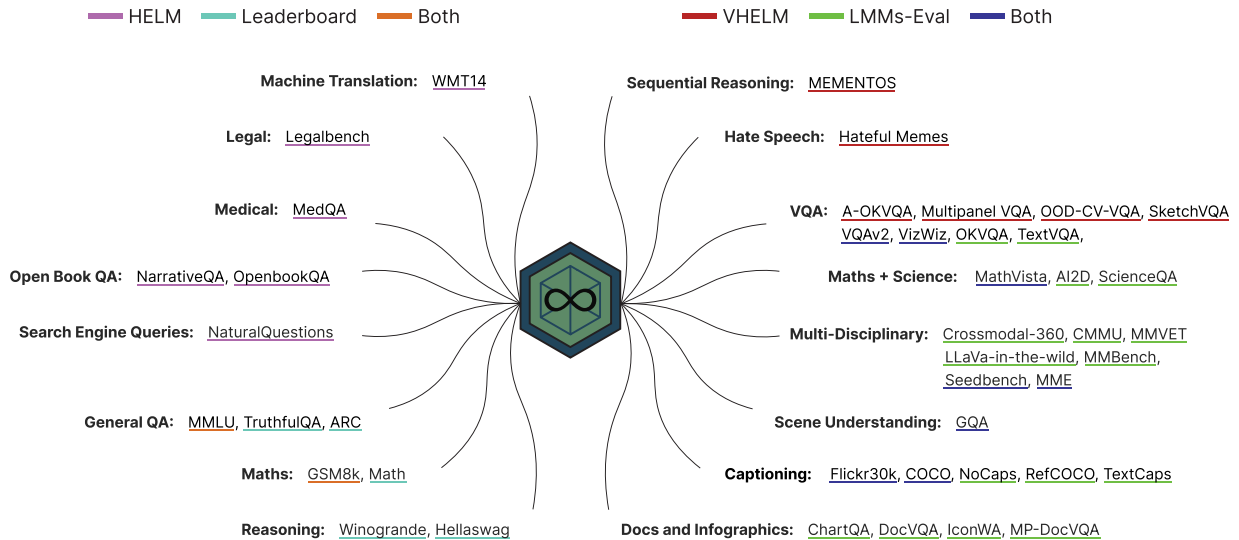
HELM Leaderboard Both

VHELM LMMs-Eval Both

Machine Translation: WMT14

Legal: Legalbench

Medical: MedQA

Open Book QA: NarrativeQA, OpenbookQA

Search Engine Queries: NaturalQuestions

General QA: MMLU, TruthfulQA, ARC

Maths: GSM8k, Math

Reasoning: Winogrande, Hellaswag

Sequential Reasoning: MEMENTOS

Hate Speech: Hateful Memes

VQA: A-OKVQA, Multipanel VQA, OOD-CV-VQA, SketchVQA VQAv2, VizWiz, OKVQA, TextVQA,

Maths + Science: MathVista, AI2D, ScienceQA

Multi-Disciplinary: Crossmodal-360, CMMU, MMVET LLaVa-in-the-wild, MMBench, Seedbench, MME

Scene Understanding: GQA

Captioning: Flickr30k, COCO, NoCaps, RefCOCO, TextCaps

Docs and Infographics: ChartQA, DocVQA, IconWA, MP-DocVQA